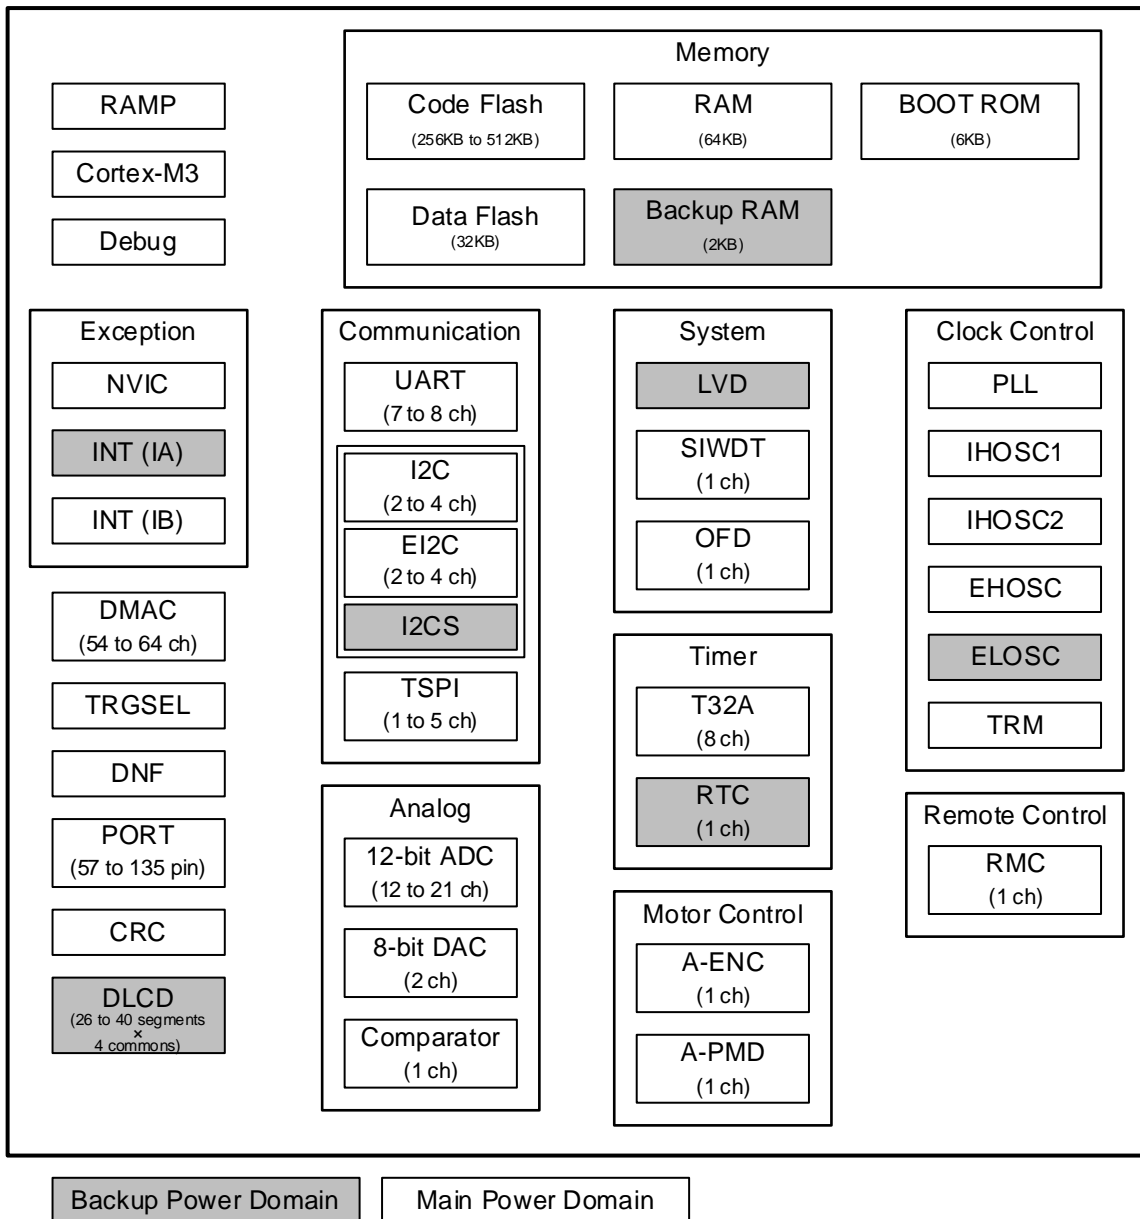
Memory

RAMP

Code Flash
(256KB to 512KB)

RAM
(64KB)

BOOT ROM
(6KB)

Cortex-M3

Debug

Data Flash
(32KB)

Backup RAM
(2KB)

Exception

NVIC

INT (IA)

INT (IB)

Communication

UART
(7 to 8 ch)

I2C
(2 to 4 ch)

EI2C
(2 to 4 ch)

I2CS

TSPI
(1 to 5 ch)

System

LVD

SIWDT
(1 ch)

OFD
(1 ch)

Clock Control

PLL

IHOSC1

IHOSC2

EHOSC

ELOSC

TRM

DMAC
(54 to 64 ch)

TRGSEL

DNF

PORT
(57 to 135 pin)

CRC

DLCD
(26 to 40 segments × 4 commons)

Analog

12-bit ADC
(12 to 21 ch)

8-bit DAC
(2 ch)

Comparator
(1 ch)

Timer

T32A
(8 ch)

RTC
(1 ch)

Motor Control

A-ENC
(1 ch)

A-PMD
(1 ch)

Remote Control

RMC
(1 ch)

Backup Power Domain

Main Power Domain